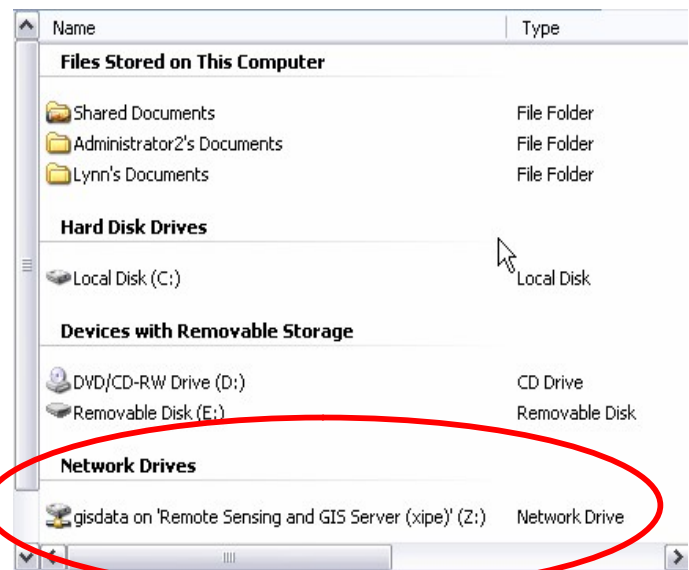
| Name | Type |
|---|---|
| **Files Stored on This Computer** | |
| Shared Documents | File Folder |
| Administrator2's Documents | File Folder |
| Lynn's Documents | File Folder |
| **Hard Disk Drives** | |
| Local Disk (C:) | Local Disk |
| **Devices with Removable Storage** | |
| DVD/CD-RW Drive (D:) | CD Drive |
| Removable Disk (E:) | Removable Disk |
| **Network Drives** | |
| gisdata on 'Remote Sensing and GIS Server (xipe)' (Z:) | Network Drive |